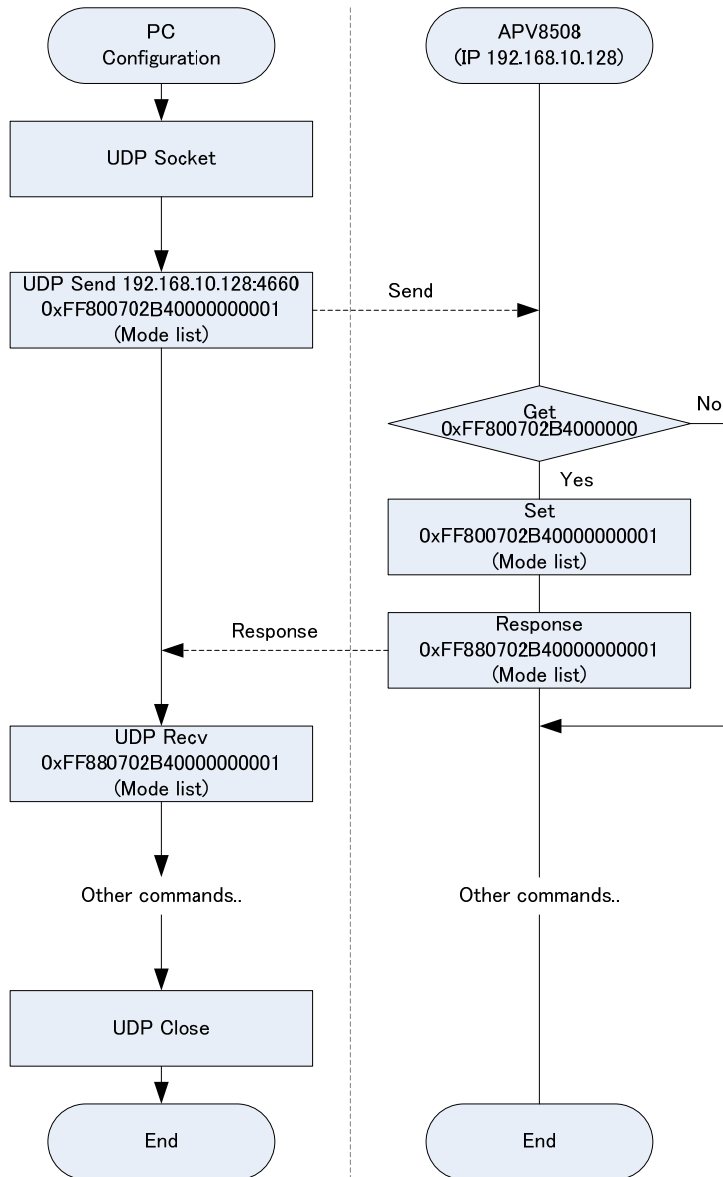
PC
Configuration

APV8508
(IP 192.168.10.128)

UDP Socket

UDP Send 192.168.10.128:4660
0xFF800702B40000000001
(Mode list)

Send

Get
0xFF800702B4000000

No

Yes

Set
0xFF800702B40000000001
(Mode list)

Response

Response
0xFF880702B40000000001
(Mode list)

UDP Recv
0xFF880702B40000000001
(Mode list)

Other commands..

Other commands..

UDP Close

End

End